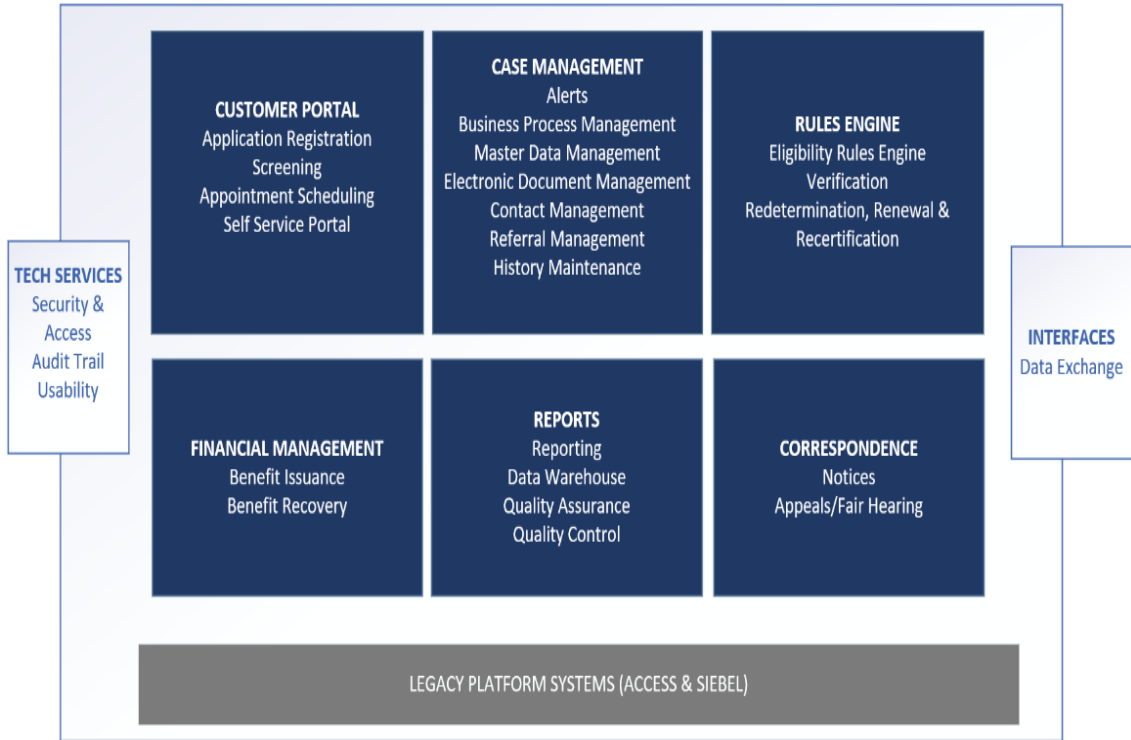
TECH SERVICES
Security & Access
Audit Trail
Usability

CUSTOMER PORTAL
Application Registration
Screening
Appointment Scheduling
Self Service Portal

CASE MANAGEMENT
Alerts
Business Process Management
Master Data Management
Electronic Document Management
Contact Management
Referral Management
History Maintenance

RULES ENGINE
Eligibility Rules Engine
Verification
Redetermination, Renewal & Recertification

INTERFACES
Data Exchange

FINANCIAL MANAGEMENT
Benefit Issuance
Benefit Recovery

REPORTS
Reporting
Data Warehouse
Quality Assurance
Quality Control

CORRESPONDENCE
Notices
Appeals/Fair Hearing

LEGACY PLATFORM SYSTEMS (ACCESS & SIEBEL)